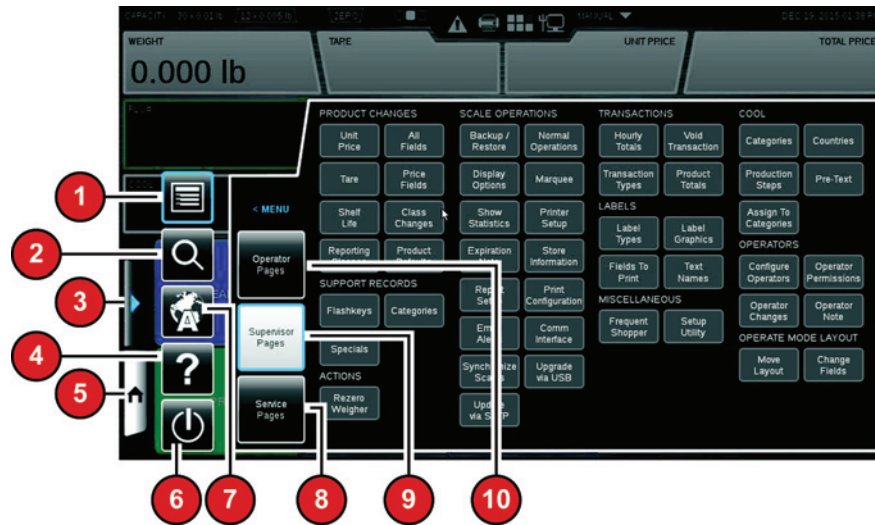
CAPACITY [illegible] ZERO MANUAL

WEIGHT

0.000 lb

TAPE

UNIT PRICE

TOTAL PRICE

PLU

< MENU

Operator Pages

Supervisor Pages

Service Pages

PRODUCT CHANGES

Unit Price

All Fields

Tare

Price Fields

Shelf Life

Class Changes

Reporting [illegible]

Product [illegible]

SUPPORT RECORDS

Flashkeys

Categories

Specials

ACTIONS

Rezero Weigher

SCALE OPERATIONS

Backup / Restore

Normal Operations

Display Options

Marquee

Show Statistics

Printer Setup

Expiration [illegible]

Store Information

Rep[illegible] Set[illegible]

Print Configuration

Em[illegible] Ale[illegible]

Comm Interface

Synchr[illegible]ize Sca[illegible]e

Upgrade via USB

Upd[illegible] via S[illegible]P

TRANSACTIONS

Hourly Totals

Void Transaction

Transaction Types

Product Totals

LABELS

Label Types

Label Graphics

Fields To Print

Text Names

MISCELLANEOUS

Frequent Shopper

Setup Utility

COOL

Categories

Countries

Production Steps

Pre-Text

Assign To Categories

OPERATORS

Configure Operators

Operator Permissions

Operator Changes

Operator Note

OPERATE MODE LAYOUT

Move Layout

Change Fields

1

2

3

4

5

6

7

8

9

10